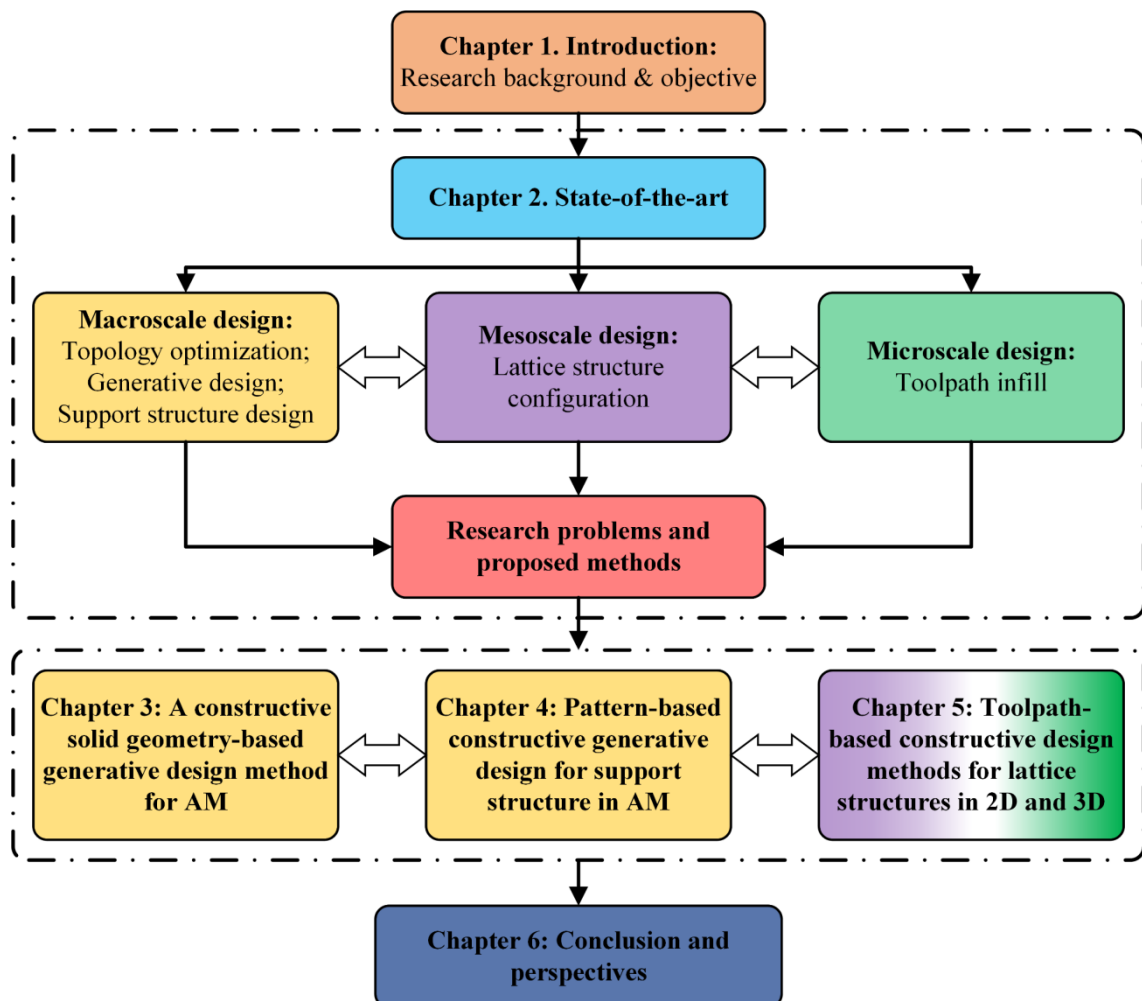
Chapter 1. Introduction:
Research background & objective

Chapter 2. State-of-the-art

Macroscale design:
Topology optimization;
Generative design;
Support structure design

Mesoscale design:
Lattice structure configuration

Microscale design:
Toolpath infill

Research problems and proposed methods

Chapter 3: A constructive solid geometry-based generative design method for AM

Chapter 4: Pattern-based constructive generative design for support structure in AM

Chapter 5: Toolpath-based constructive design methods for lattice structures in 2D and 3D

Chapter 6: Conclusion and perspectives